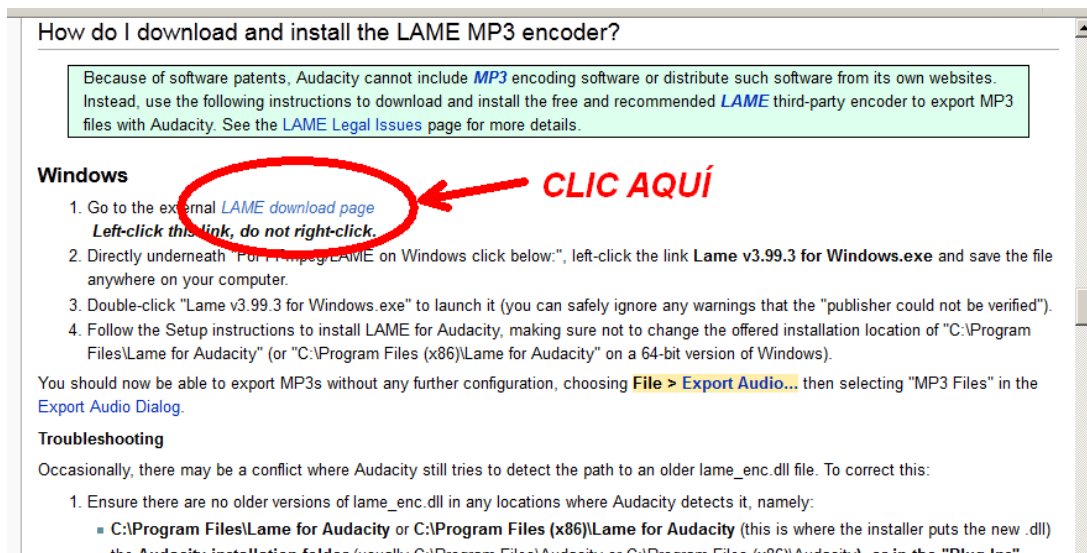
How do I download and install the LAME MP3 encoder?

Because of software patents, Audacity cannot include MP3 encoding software or distribute such software from its own websites. Instead, use the following instructions to download and install the free and recommended LAME third-party encoder to export MP3 files with Audacity. See the LAME Legal Issues page for more details.

Windows

CLIC AQUÍ

1. Go to the external LAME download page
Left-click this link, do not right-click.
2. Directly underneath "For FFmpeg/LAME on Windows click below:", left-click the link Lame v3.99.3 for Windows.exe and save the file anywhere on your computer.
3. Double-click "Lame v3.99.3 for Windows.exe" to launch it (you can safely ignore any warnings that the "publisher could not be verified").
4. Follow the Setup instructions to install LAME for Audacity, making sure not to change the offered installation location of "C:\Program Files\Lame for Audacity" (or "C:\Program Files (x86)\Lame for Audacity" on a 64-bit version of Windows).

You should now be able to export MP3s without any further configuration, choosing File > Export Audio... then selecting "MP3 Files" in the Export Audio Dialog.

Troubleshooting

Occasionally, there may be a conflict where Audacity still tries to detect the path to an older lame_enc.dll file. To correct this:

1. Ensure there are no older versions of lame_enc.dll in any locations where Audacity detects it, namely:
■ C:\Program Files\Lame for Audacity or C:\Program Files (x86)\Lame for Audacity (this is where the installer puts the new .dll)
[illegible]